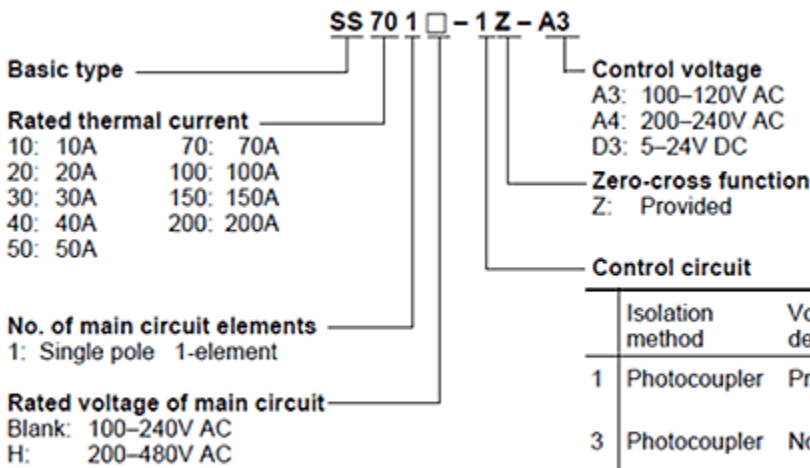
SS 70 1 □ – 1 Z – A3

Basic type

Rated thermal current
10: 10A
20: 20A
30: 30A
40: 40A
50: 50A
70: 70A
100: 100A
150: 150A
200: 200A

No. of main circuit elements
1: Single pole 1-element

Rated voltage of main circuit
Blank: 100–240V AC
H: 200–480V AC

Control voltage
A3: 100–120V AC
A4: 200–240V AC
D3: 5–24V DC

Zero-cross function
Z: Provided

Control circuit

| | Isolation method | Vo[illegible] de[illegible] |
|---|---|---|
| 1 | Photocoupler | Pr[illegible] |
| 3 | Photocoupler | No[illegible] |